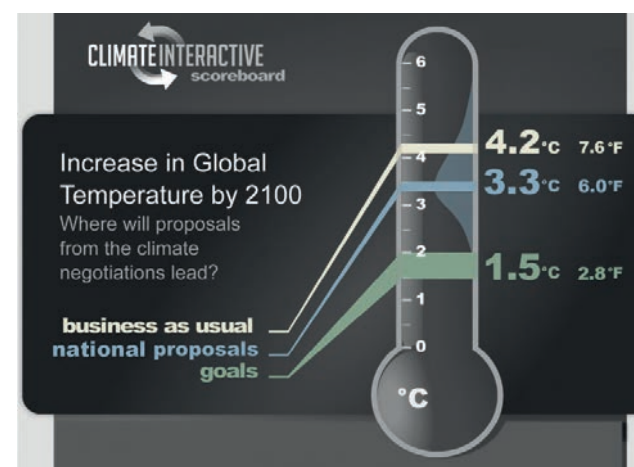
CLIMATEINTERACTIVE
scoreboard

Increase in Global Temperature by 2100
Where will proposals from the climate negotiations lead?

business as usual
national proposals
goals

6
5
4
3
2
1
0
°C

4.2°C 7.6°F
3.3°C 6.0°F
1.5°C 2.8°F